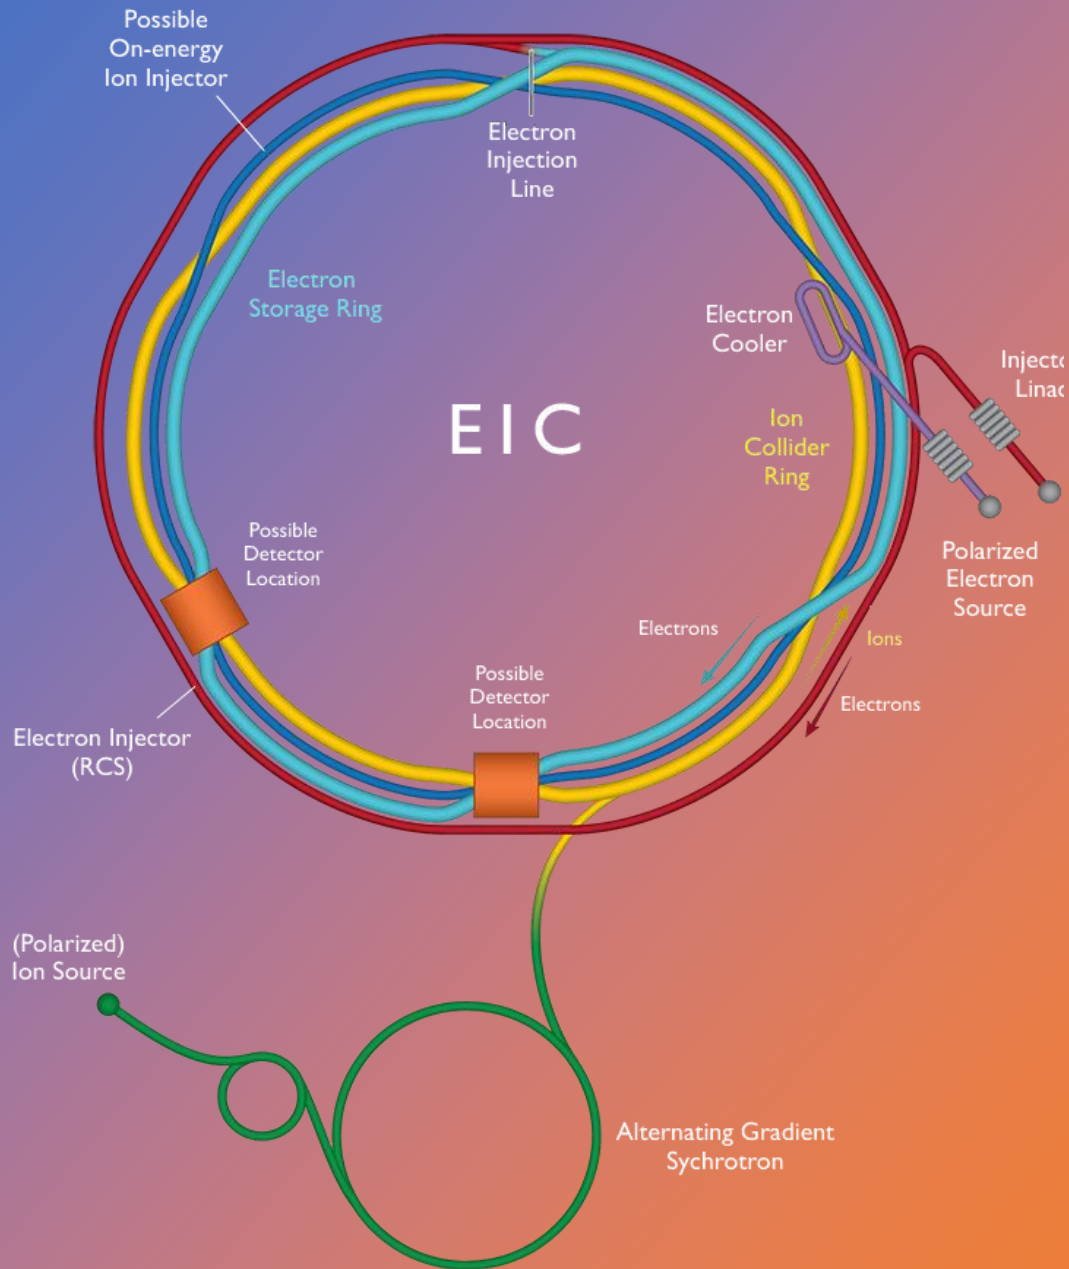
Possible On-energy Ion Injector

Electron Injection Line

Electron Storage Ring

Electron Cooler

Injecto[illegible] Lina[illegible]

EIC

Ion Collider Ring

Polarized Electron Source

Possible Detector Location

Electrons

Ions

Electrons

Electron Injector (RCS)

Possible Detector Location

(Polarized) Ion Source

Alternating Gradient Sychrotron